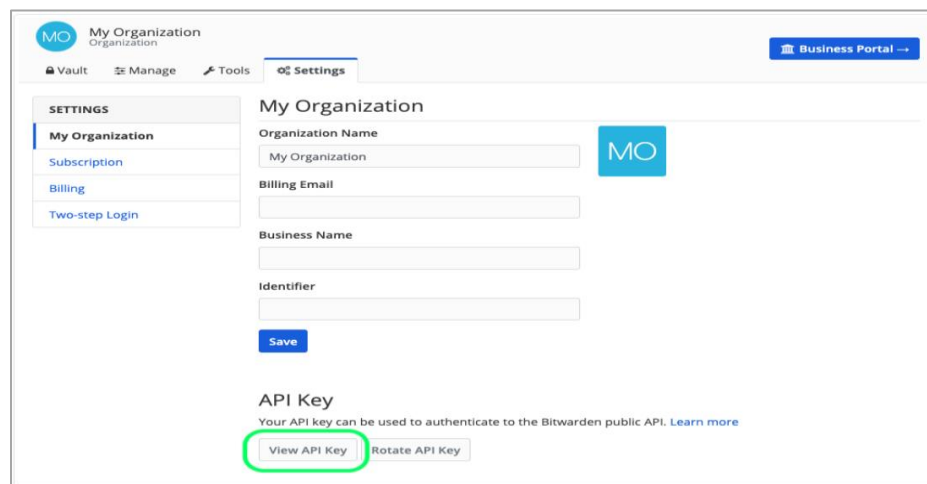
MO My Organization
Organization

Business Portal →

Vault Manage Tools Settings

SETTINGS
My Organization
Subscription
Billing
Two-step Login

My Organization

Organization Name
My Organization

MO

Billing Email

Business Name

Identifier

Save

API Key
Your API key can be used to authenticate to the Bitwarden public API. Learn more

View API Key Rotate API Key